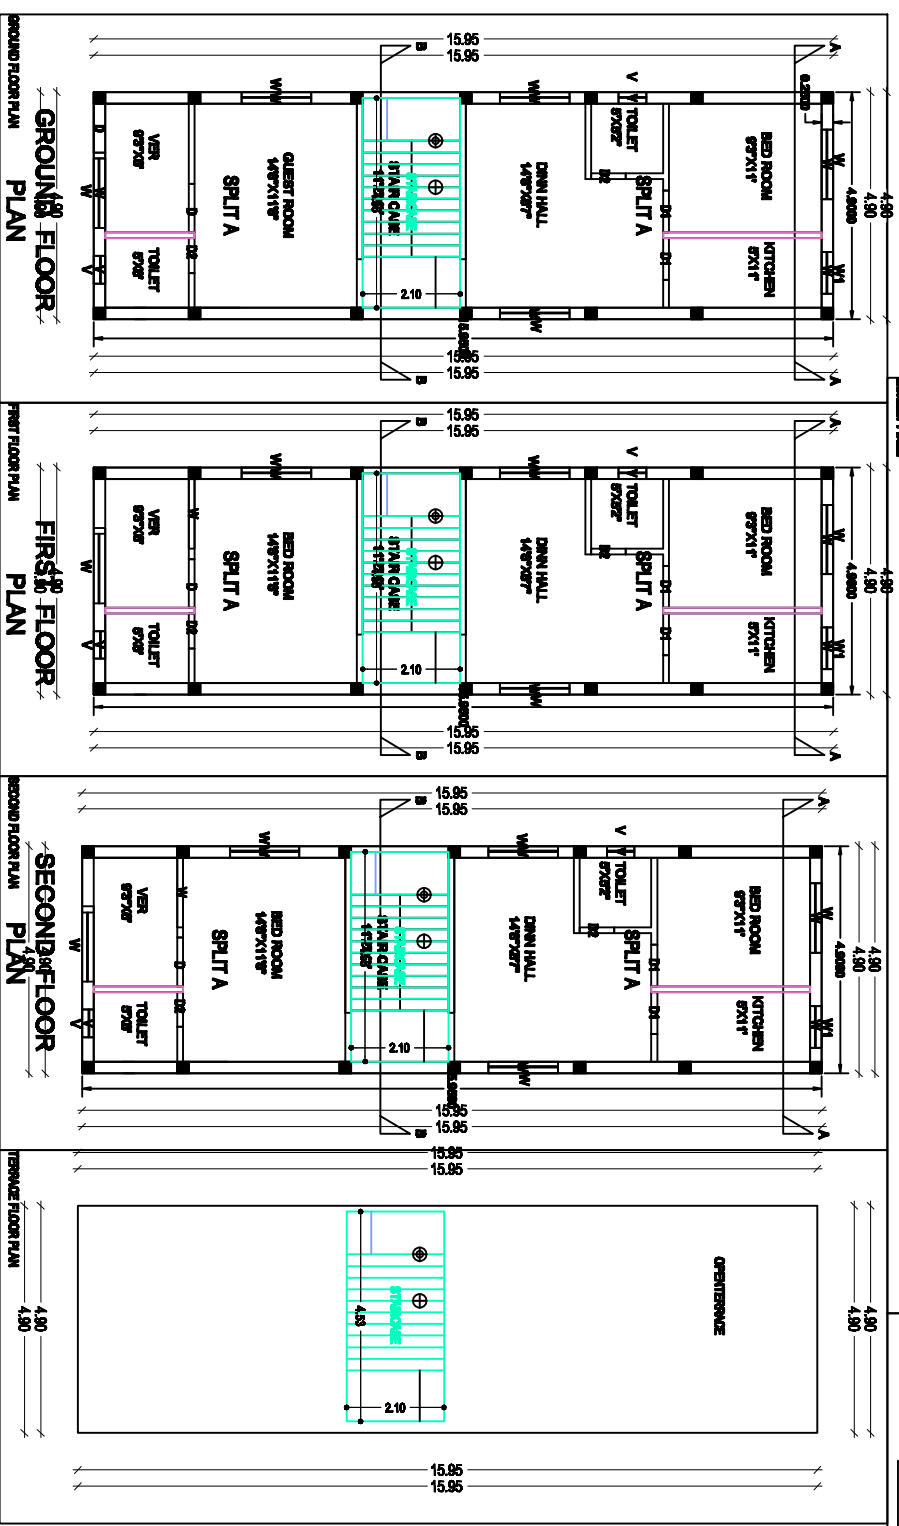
GROUND FLOOR PLAN

GROUND FLOOR PLAN

15.95
15.95
B
A
WW
WW
V
0.2500
VER
9'3"X5'
D
W
4.90
GUEST ROOM
14'6"X11'6"
SPLIT A
STAIR CASE
11'3"X6'6"
DINN HALL
14'6"X8'7"
TOILET
5'X5'2"
D2
SPLIT A
D1
BED ROOM
9'3"X11"
W
4.90
4.90
4.9000
TOILET
5'X5'
D2
V
2.10
D1
D1
KITCHEN
5'X11"
W1
WW
15.95
15.95
B
A

FIRST FLOOR PLAN

FIRST FLOOR PLAN

15.95
15.95
B
A
WW
WW
V
VER
9'3"X5'
W
4.90
BED ROOM
14'6"X11'6"
SPLIT A
STAIR CASE
11'3"X6'6"
DINN HALL
14'6"X8'7"
TOILET
5'X5'2"
D2
SPLIT A
D1
BED ROOM
9'3"X11"
W
4.90
4.90
4.9000
TOILET
5'X5'
D2
V
2.10
D1
KITCHEN
5'X11"
W1
WW
15.95
15.95
B
A

SECOND FLOOR PLAN

SECOND FLOOR PLAN

15.95
15.95
B
A
WW
WW
V
VER
9'3"X5'
W
4.90
BED ROOM
14'6"X11'6"
SPLIT A
STAIR CASE
11'3"X6'6"
DINN HALL
14'6"X8'7"
TOILET
5'X5'2"
D2
SPLIT A
D1
BED ROOM
9'3"X11"
W
4.90
4.90
4.9000
TOILET
5'X5'
D2
V
2.10
D1
KITCHEN
5'X11"
W1
WW
15.95
15.95
B
A

TERRACE FLOOR PLAN

15.95
15.95
4.90
4.90
4.33
2.10
OPEN TERRACE
4.90
4.90
15.95
15.95